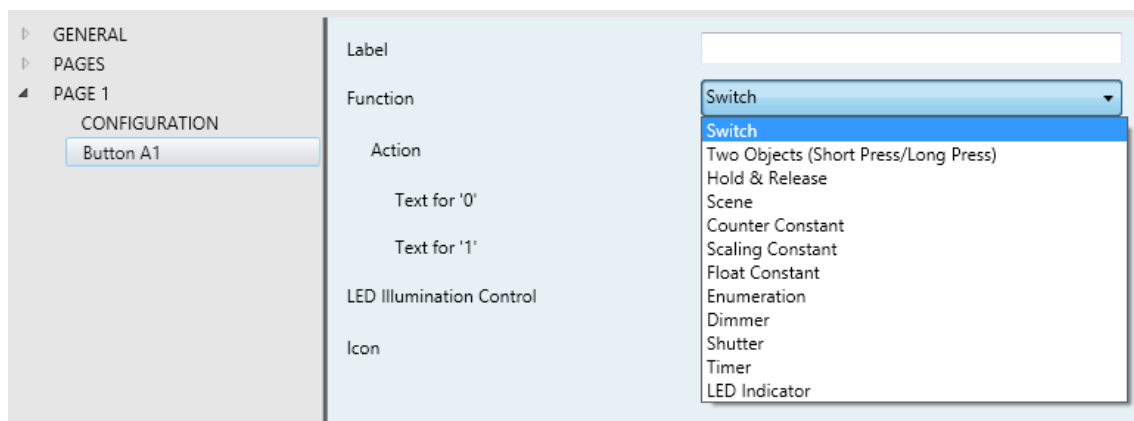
GENERAL
PAGES
PAGE 1
CONFIGURATION
Button A1

Label

Function

Switch

Action

Text for '0'

Text for '1'

LED Illumination Control

Icon

Switch
Two Objects (Short Press/Long Press)
Hold & Release
Scene
Counter Constant
Scaling Constant
Float Constant
Enumeration
Dimmer
Shutter
Timer
LED Indicator